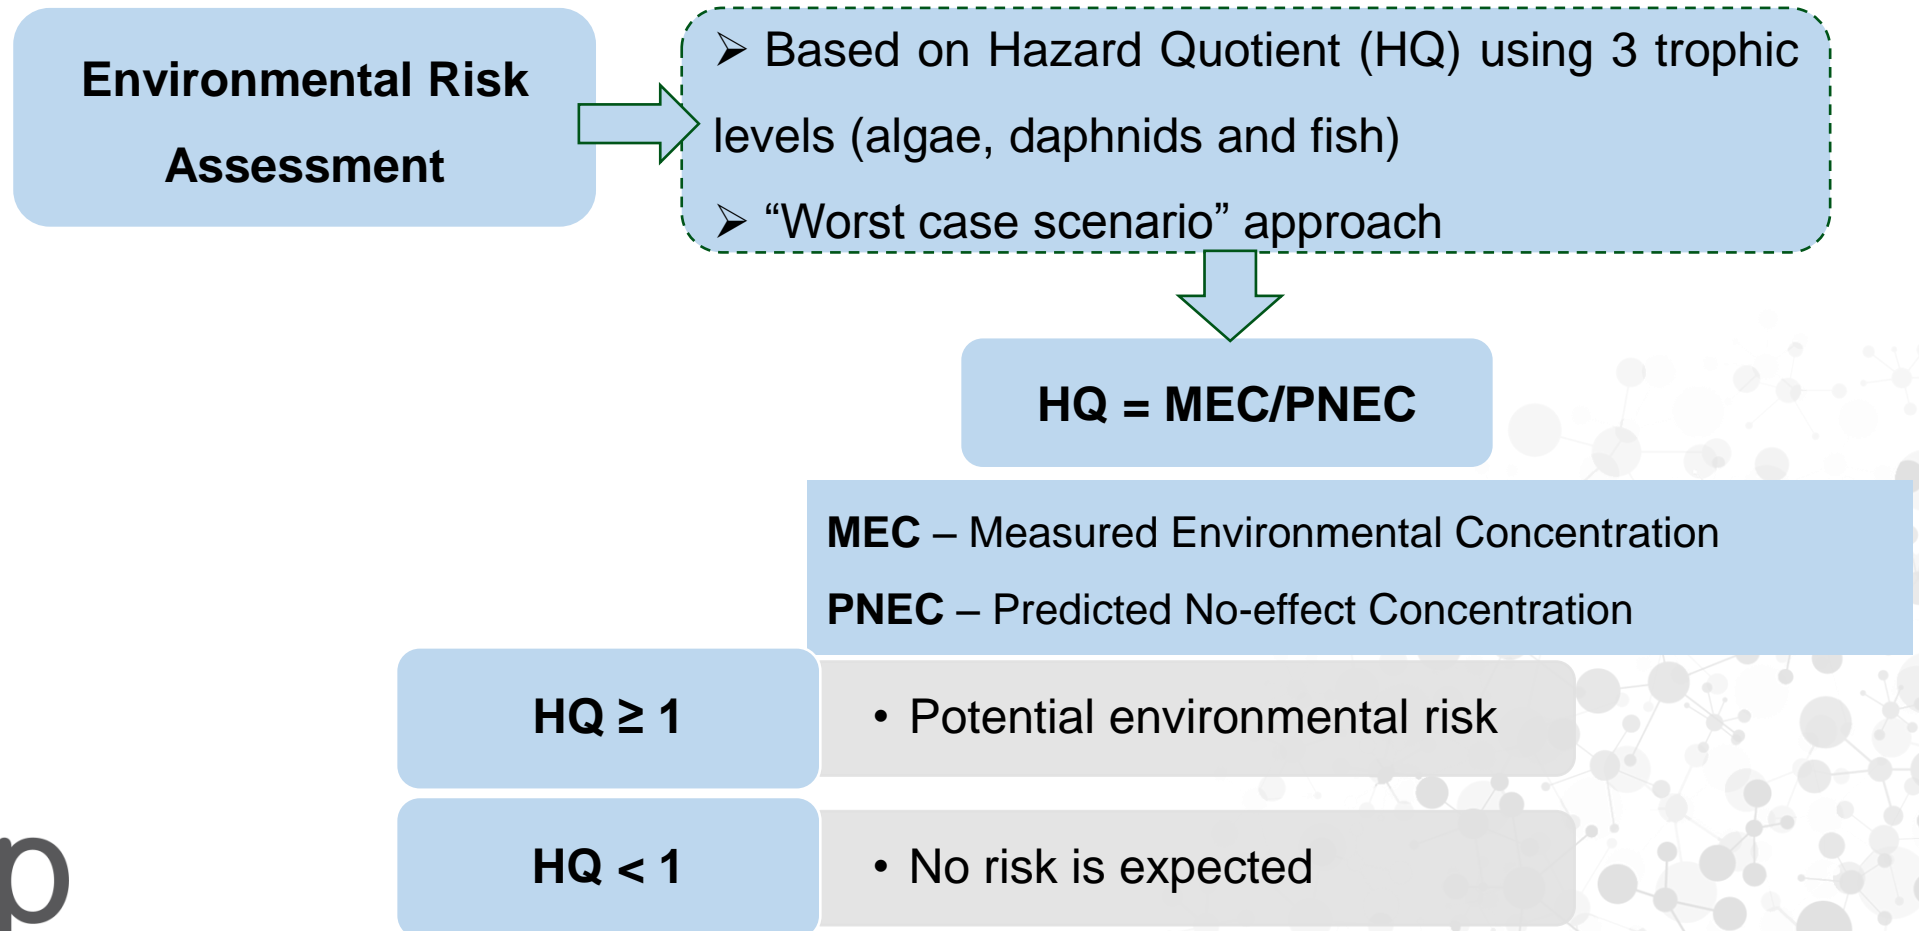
Environmental Risk Assessment

➢ Based on Hazard Quotient (HQ) using 3 trophic levels (algae, daphnids and fish)

➢ “Worst case scenario” approach

HQ = MEC/PNEC

**MEC** – Measured Environmental Concentration

**PNEC** – Predicted No-effect Concentration

HQ $\geq$ 1

• Potential environmental risk

HQ < 1

• No risk is expected

p